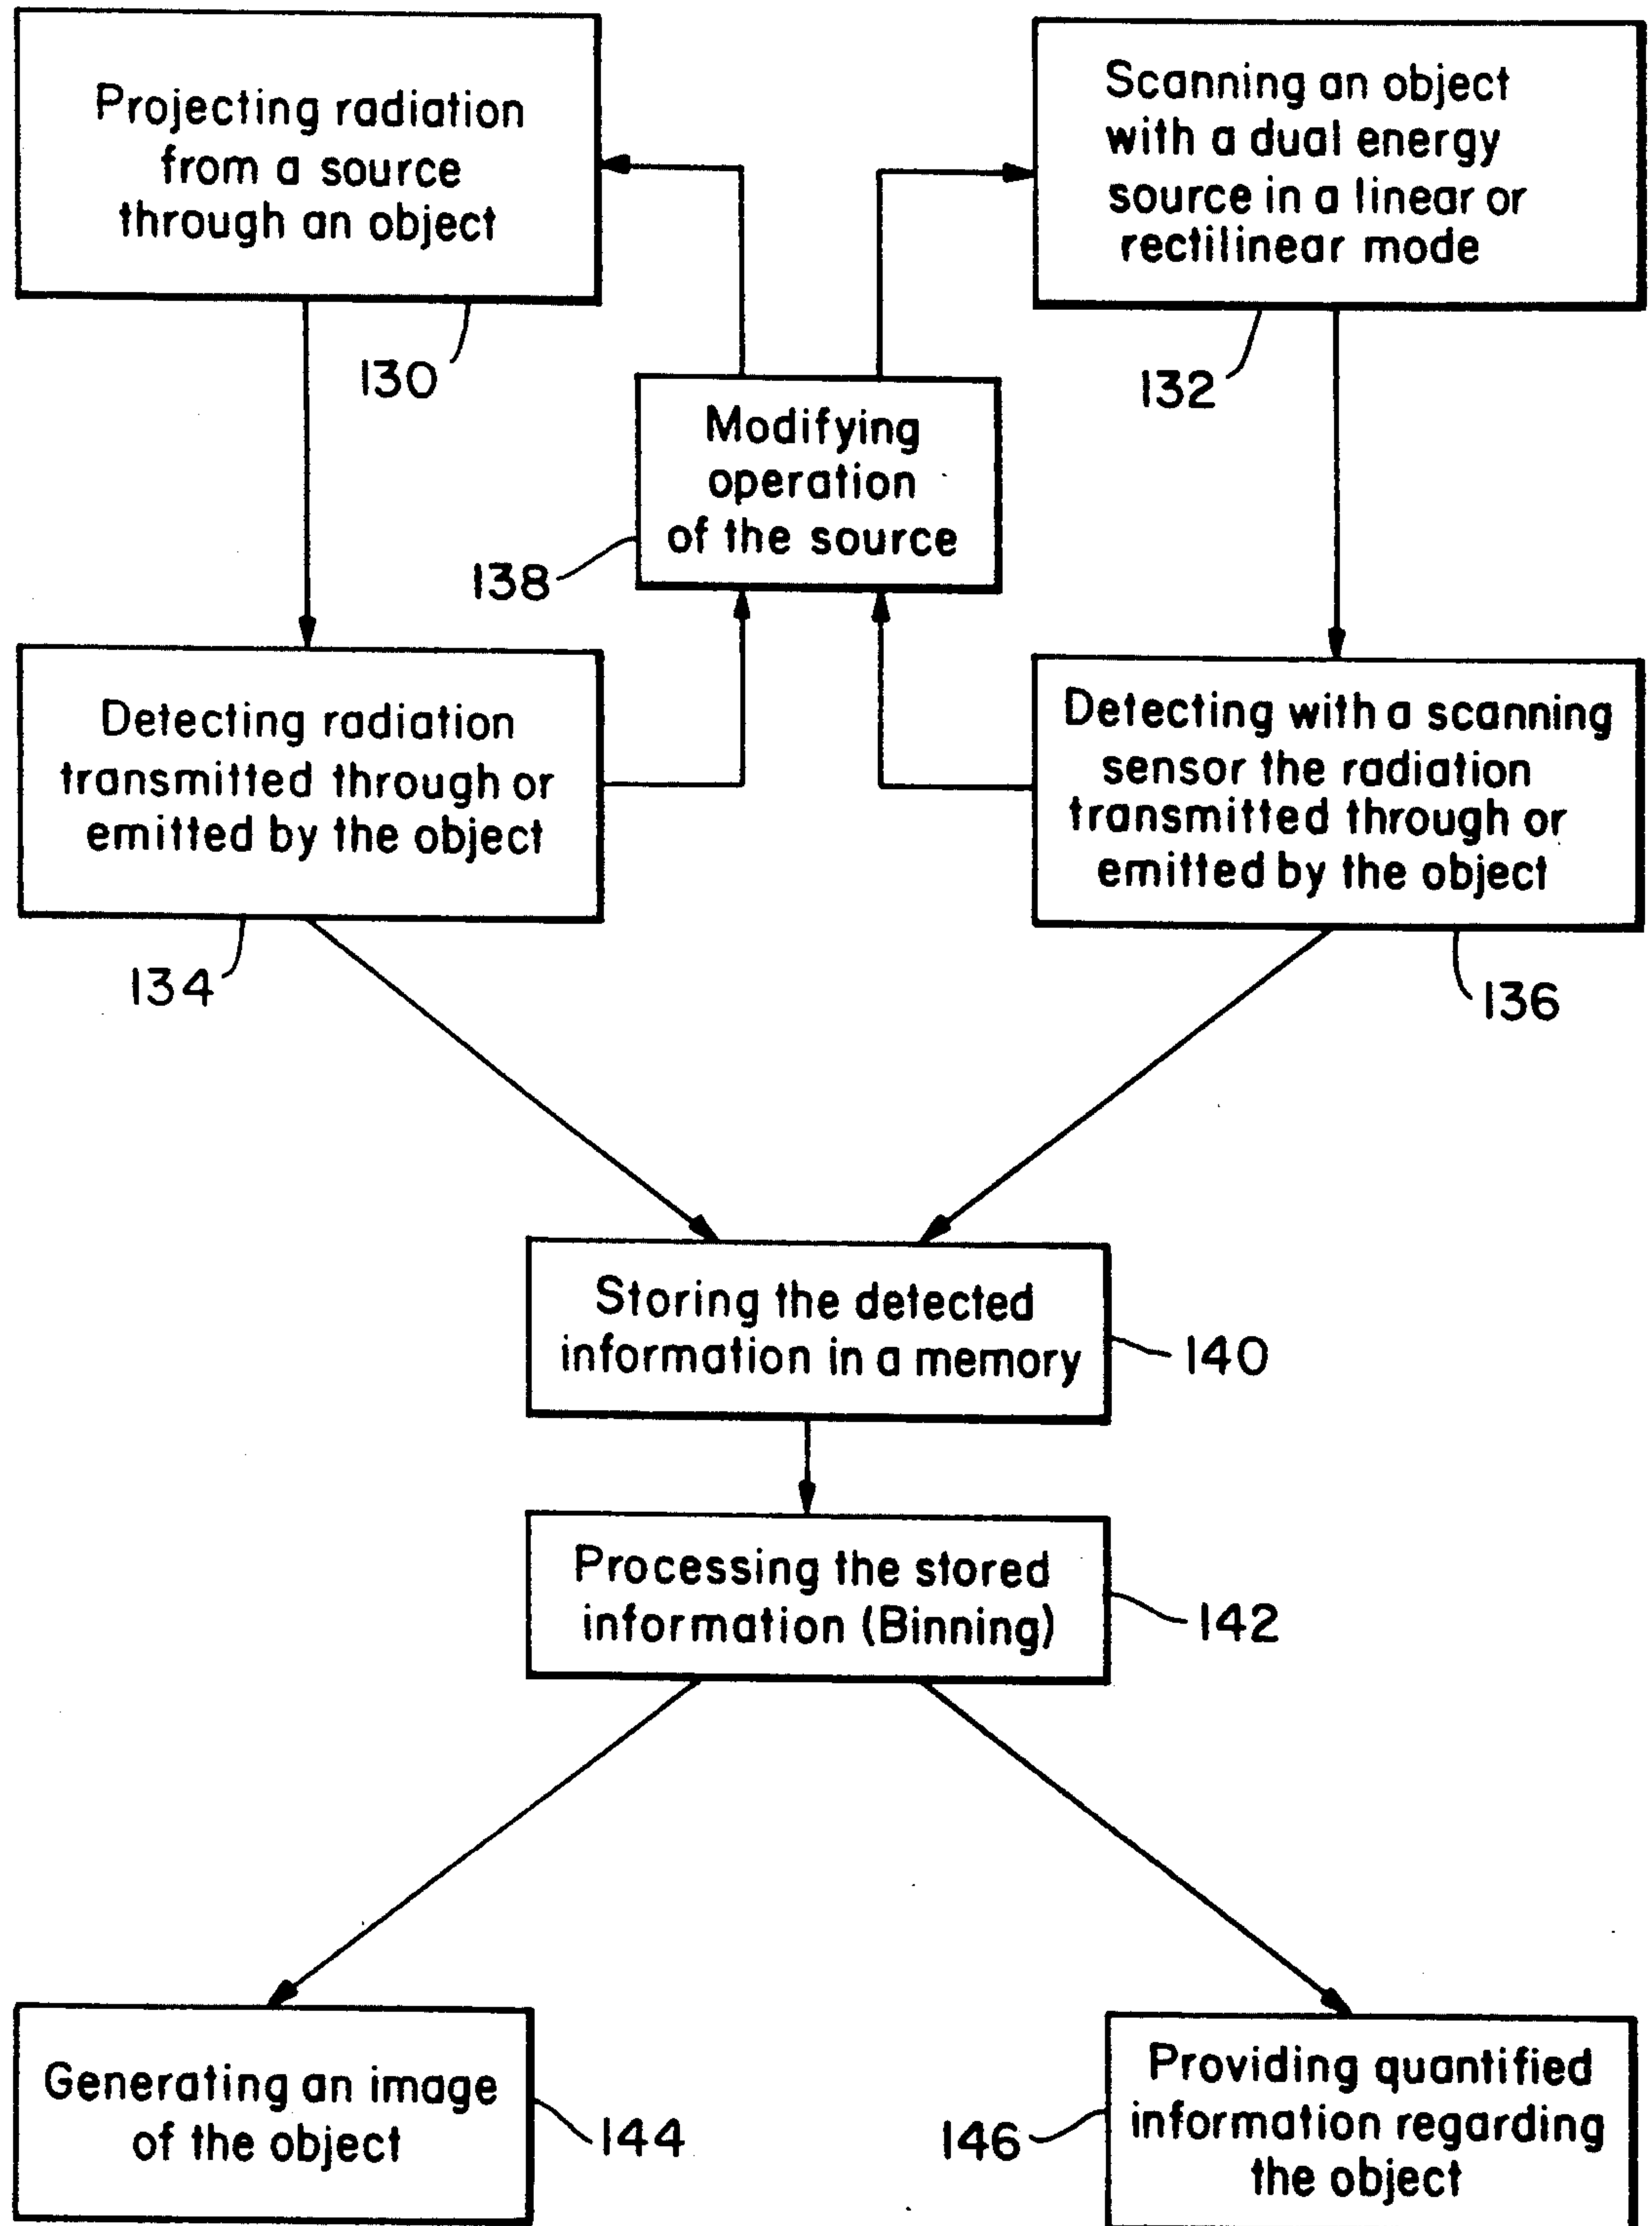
Projecting radiation from a source through an object

130

Scanning an object with a dual energy source in a linear or rectilinear mode

132

Modifying operation of the source

138

Detecting radiation transmitted through or emitted by the object

134

Detecting with a scanning sensor the radiation transmitted through or emitted by the object

136

Storing the detected information in a memory

140

Processing the stored information (Binning)

142

Generating an image of the object

144

146

Providing quantified information regarding the object